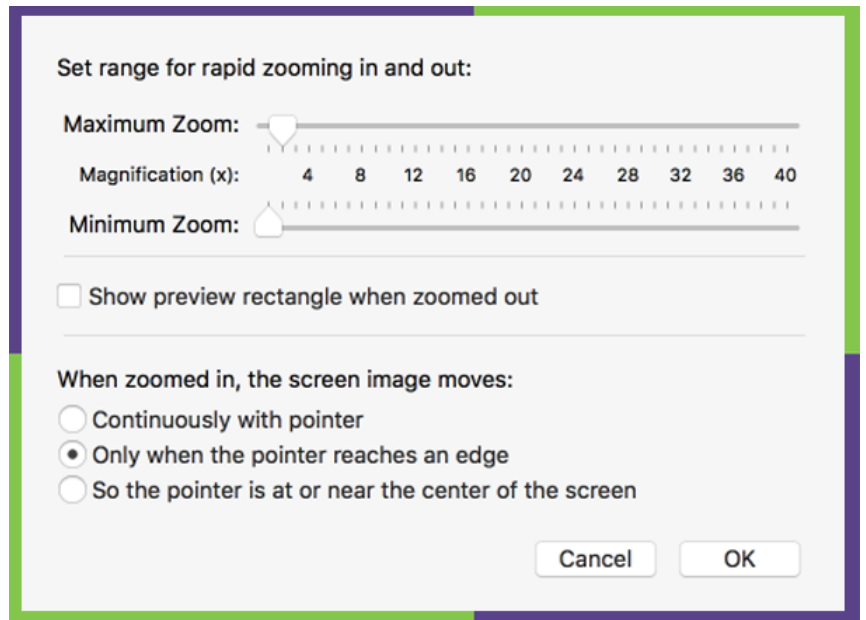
Set range for rapid zooming in and out:

Maximum Zoom:

Magnification (x): 4 8 12 16 20 24 28 32 36 40

Minimum Zoom:

Show preview rectangle when zoomed out

When zoomed in, the screen image moves:

Continuously with pointer

Only when the pointer reaches an edge

So the pointer is at or near the center of the screen

Cancel

OK